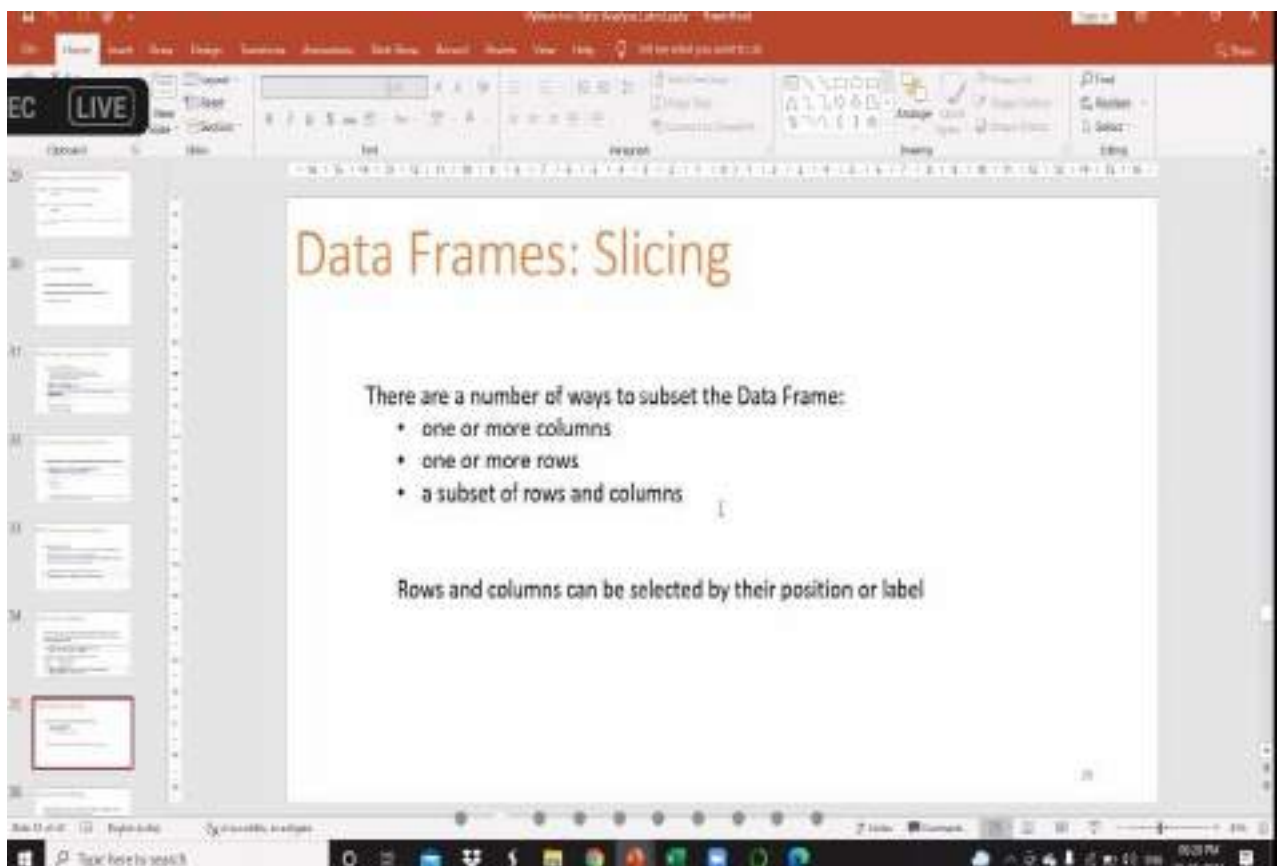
EC LIVE

Clipboard

Font

Paragraph

Drawing

Editing

Data Frames: Slicing

There are a number of ways to subset the Data Frame:
• one or more columns
• one or more rows
• a subset of rows and columns

Rows and columns can be selected by their position or label

Type here to search